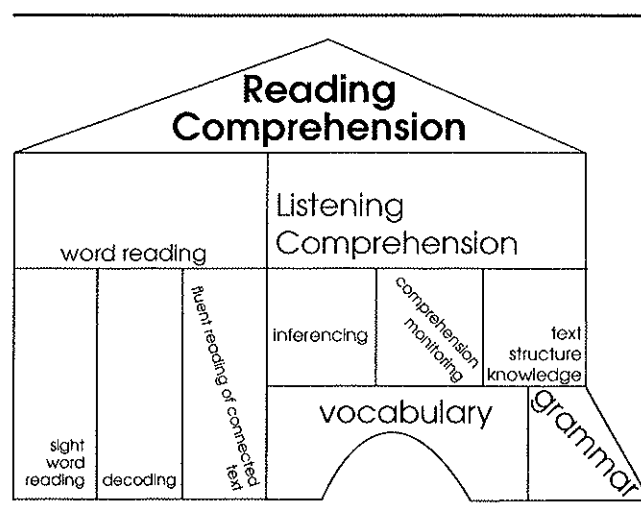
Reading Comprehension

word reading

Listening Comprehension

sight word reading

decoding

fluent reading of connected text

inferencing

comprehension monitoring

text structure knowledge

vocabulary

grammar